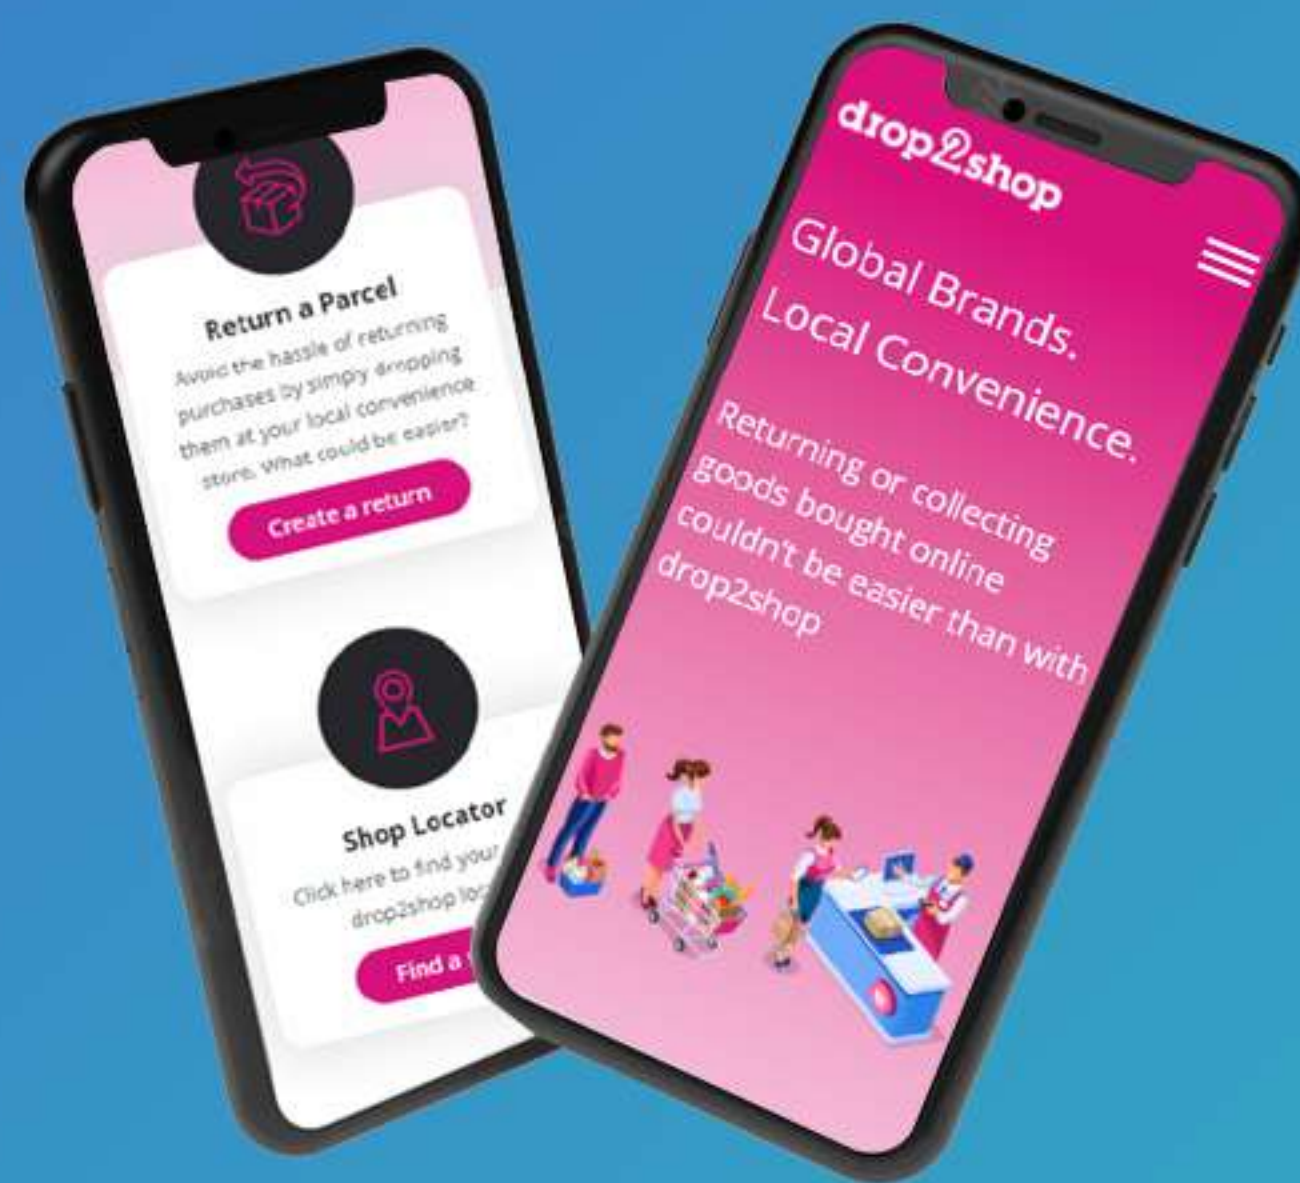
Return a Parcel

Avoid the hassle of returning purchases by simply dropping them at your local convenience store. What could be easier?

Create a return

Shop Locator

Click here to find your drop2shop lo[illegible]

Find a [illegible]

drop2shop

Global Brands.
Local Convenience.

Returning or collecting goods bought online couldn't be easier than with drop2shop